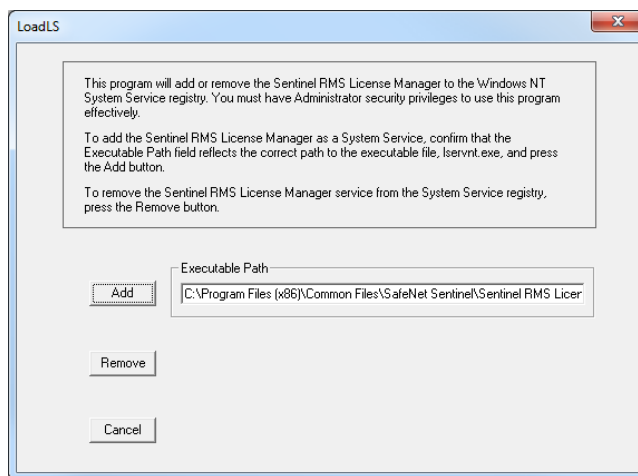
LoadLS

This program will add or remove the Sentinel RMS License Manager to the Windows NT System Service registry. You must have Administrator security privileges to use this program effectively.

To add the Sentinel RMS License Manager as a System Service, confirm that the Executable Path field reflects the correct path to the executable file, lservnt.exe, and press the Add button.

To remove the Sentinel RMS License Manager service from the System Service registry, press the Remove button.

Executable Path

Add

C:\Program Files (x86)\Common Files\SafeNet Sentinel\Sentinel RMS Licer

Remove

Cancel